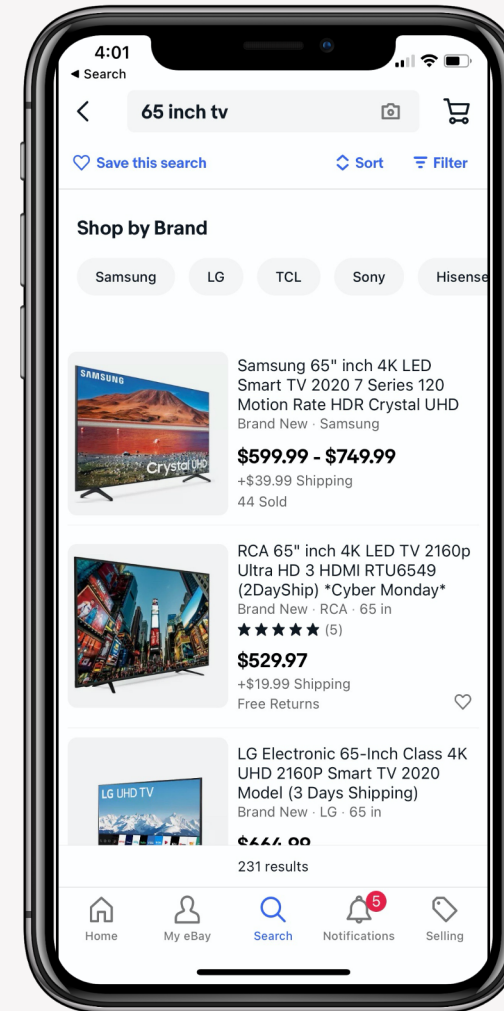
4:01
◂ Search

65 inch tv

Save this search
Sort
Filter

Shop by Brand

Samsung
LG
TCL
Sony
Hisense

SAMSUNG
Crystal UHD

Samsung 65" inch 4K LED Smart TV 2020 7 Series 120 Motion Rate HDR Crystal UHD
Brand New · Samsung
$599.99 - $749.99
+$39.99 Shipping
44 Sold

RCA 65" inch 4K LED TV 2160p Ultra HD 3 HDMI RTU6549 (2DayShip) *Cyber Monday*
Brand New · RCA · 65 in
★★★★★ (5)
$529.97
+$19.99 Shipping
Free Returns

LG UHD TV

LG Electronic 65-Inch Class 4K UHD 2160P Smart TV 2020 Model (3 Days Shipping)
Brand New · LG · 65 in
$664.99

231 results

Home
My eBay
Search
5
Notifications
Selling